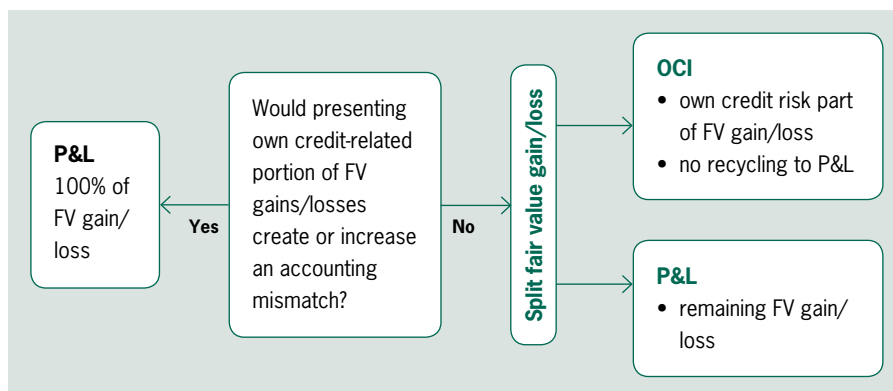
P&L
100% of FV gain/ loss

Yes

Would presenting own credit-related portion of FV gains/losses create or increase an accounting mismatch?

No

Split fair value gain/loss

OCI
• own credit risk part of FV gain/loss
• no recycling to P&L

P&L
• remaining FV gain/ loss